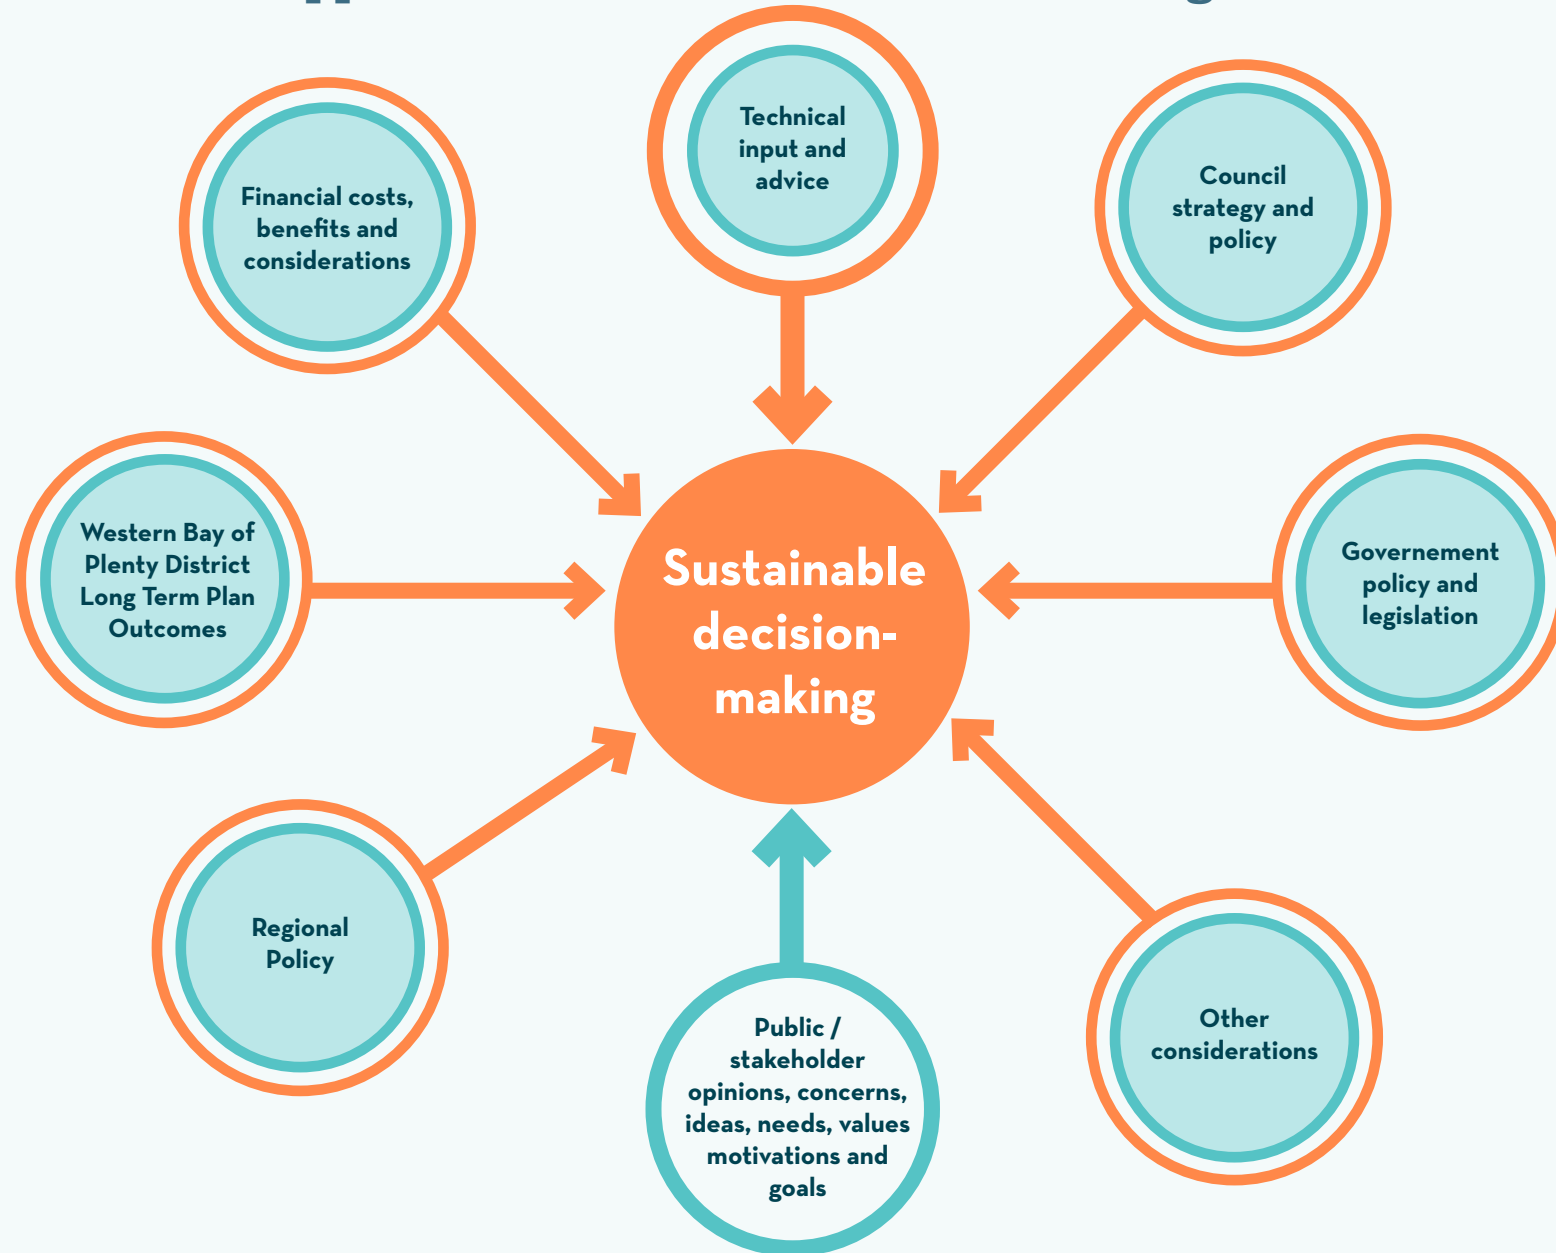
Technical input and advice

Financial costs, benefits and considerations

Council strategy and policy

Western Bay of Plenty District Long Term Plan Outcomes

Sustainable decision-making

Governement policy and legislation

Regional Policy

Public / stakeholder opinions, concerns, ideas, needs, values motivations and goals

Other considerations